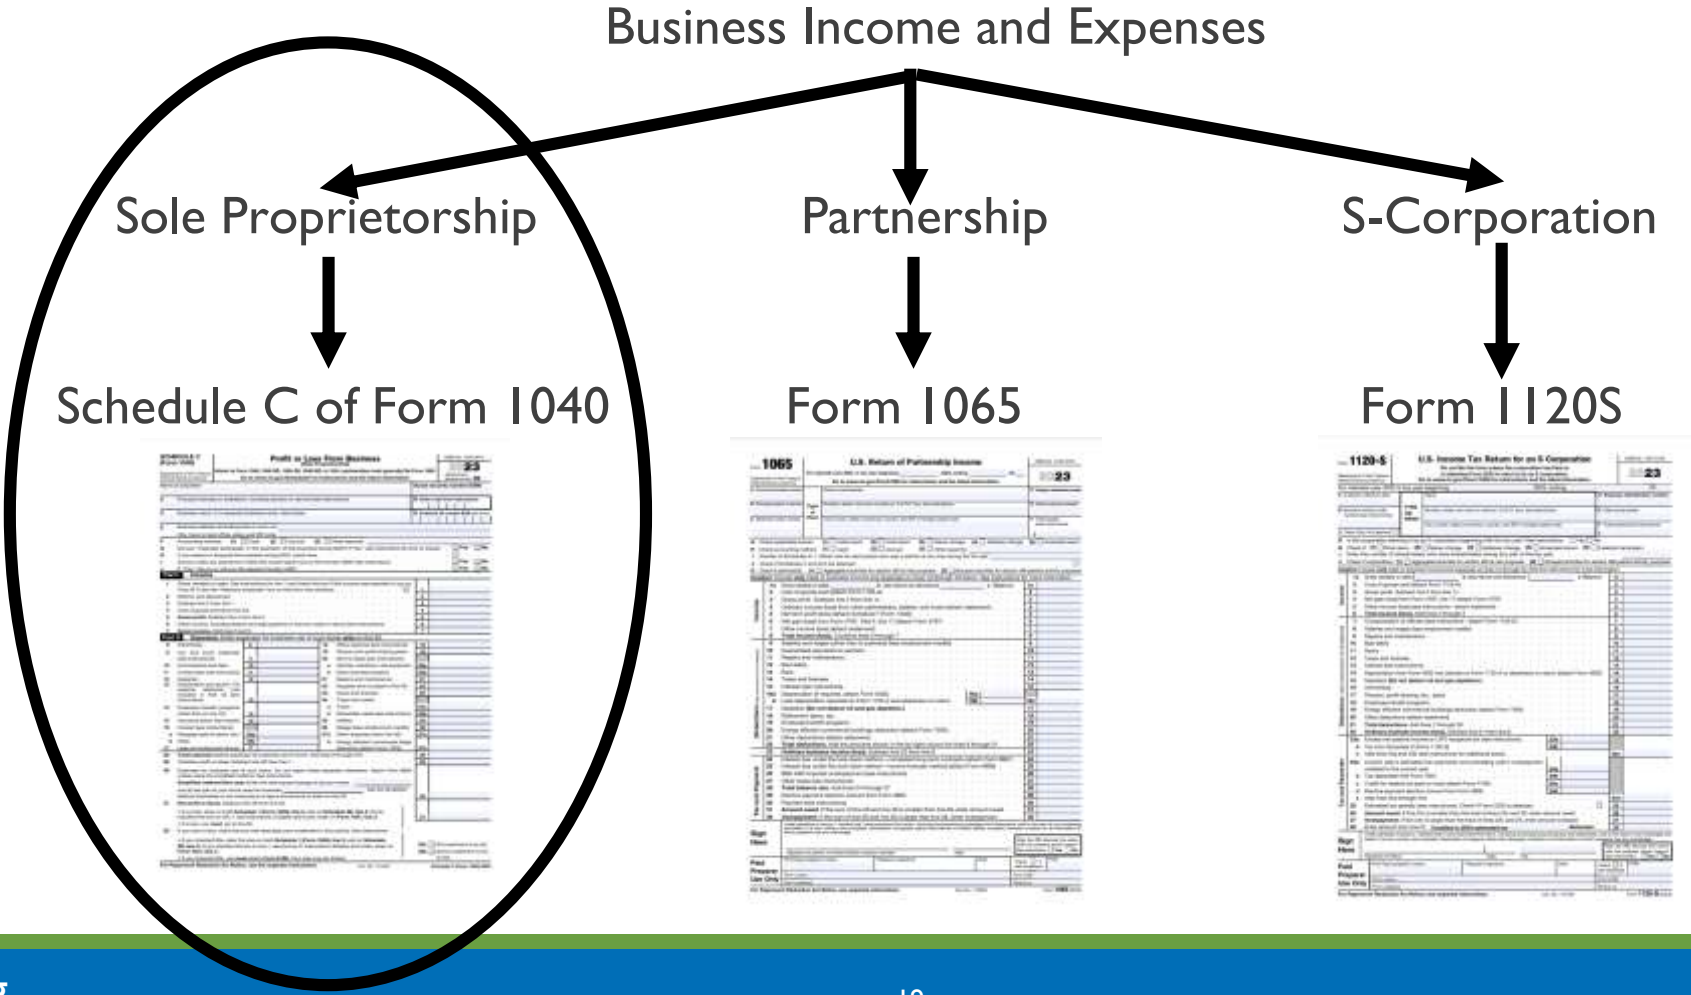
Business Income and Expenses

Sole Proprietorship

Schedule C of Form 1040

Partnership

Form 1065

S-Corporation

Form 1120S

SCHEDULE C (Form 1040) Profit or Loss From Business 2023

1065 U.S. Return of Partnership Income 2023

1120-S U.S. Income Tax Return for an S Corporation 2023

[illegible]